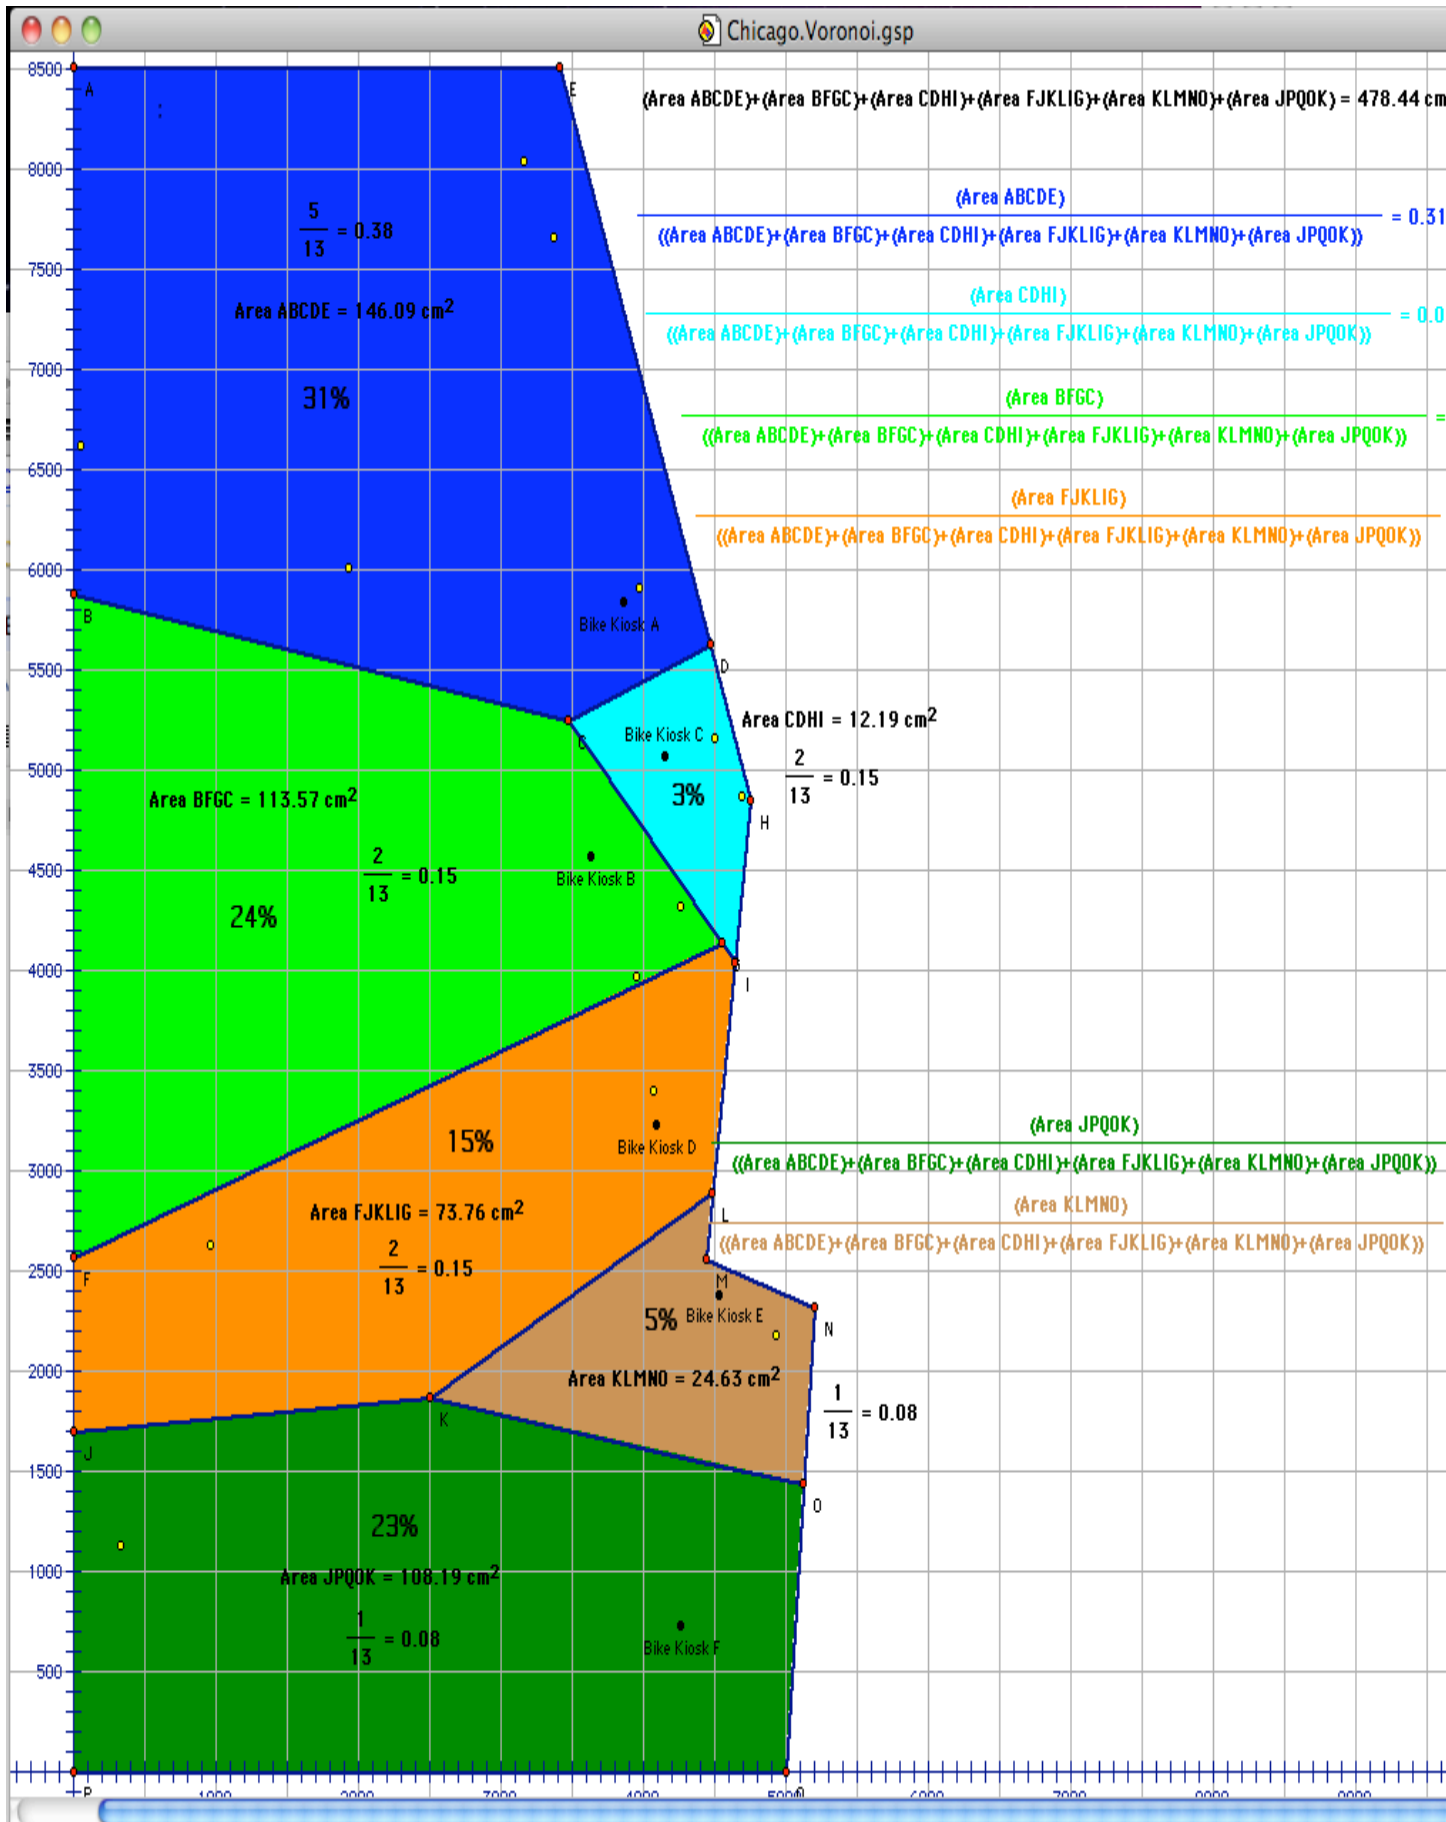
Chicago.Voronoi.gsp

8500
8000
7500
7000
6500
6000
5500
5000
4500
4000
3500
3000
2500
2000
1500
1000
500

A
E

$\frac{5}{13} = 0.38$

Area ABCDE = 146.09 cm$^2$

31%

B
Bike Kiosk A
D
C
Bike Kiosk C
Area CDHI = 12.19 cm$^2$
$\frac{2}{13} = 0.15$
3%
H

Area BFGC = 113.57 cm$^2$
$\frac{2}{13} = 0.15$
24%
Bike Kiosk B
I

15%
Bike Kiosk D
Area FJKLIG = 73.76 cm$^2$
$\frac{2}{13} = 0.15$
F
L
M
5% Bike Kiosk E
N
Area KLMNO = 24.63 cm$^2$
$\frac{1}{13} = 0.08$
J
K
O

23%
Area JPQOK = 108.19 cm$^2$
$\frac{1}{13} = 0.08$
Bike Kiosk F

P
Q

(Area ABCDE)+(Area BFGC)+(Area CDHI)+(Area FJKLIG)+(Area KLMNO)+(Area JPQOK) = 478.44 cm

$\frac{\text{(Area ABCDE)}}{\text{((Area ABCDE)+(Area BFGC)+(Area CDHI)+(Area FJKLIG)+(Area KLMNO)+(Area JPQOK))}} = 0.31$

$\frac{\text{(Area CDHI)}}{\text{((Area ABCDE)+(Area BFGC)+(Area CDHI)+(Area FJKLIG)+(Area KLMNO)+(Area JPQOK))}} = 0.0$

$\frac{\text{(Area BFGC)}}{\text{((Area ABCDE)+(Area BFGC)+(Area CDHI)+(Area FJKLIG)+(Area KLMNO)+(Area JPQOK))}} =$

$\frac{\text{(Area FJKLIG)}}{\text{((Area ABCDE)+(Area BFGC)+(Area CDHI)+(Area FJKLIG)+(Area KLMNO)+(Area JPQOK))}}$

$\frac{\text{(Area JPQOK)}}{\text{((Area ABCDE)+(Area BFGC)+(Area CDHI)+(Area FJKLIG)+(Area KLMNO)+(Area JPQOK))}}$

$\frac{\text{(Area KLMNO)}}{\text{((Area ABCDE)+(Area BFGC)+(Area CDHI)+(Area FJKLIG)+(Area KLMNO)+(Area JPQOK))}}$

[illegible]